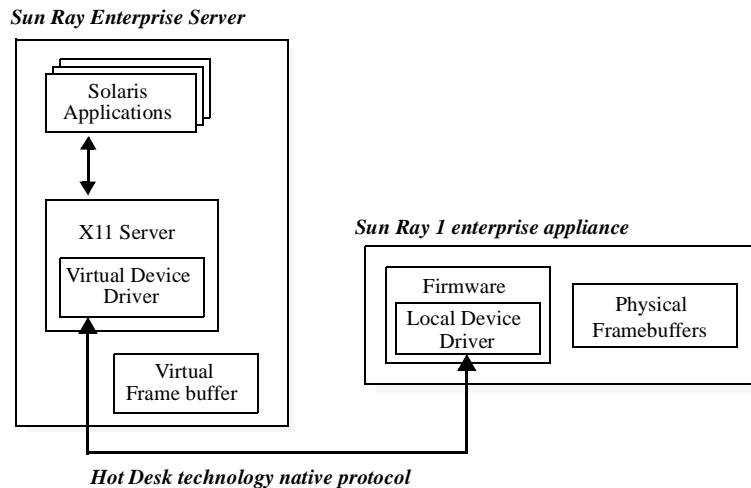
Sun Ray Enterprise Server

Solaris Applications

X11 Server

Virtual Device Driver

Virtual Frame buffer

Sun Ray 1 enterprise appliance

Firmware

Local Device Driver

Physical Framebuffers

Hot Desk technology native protocol